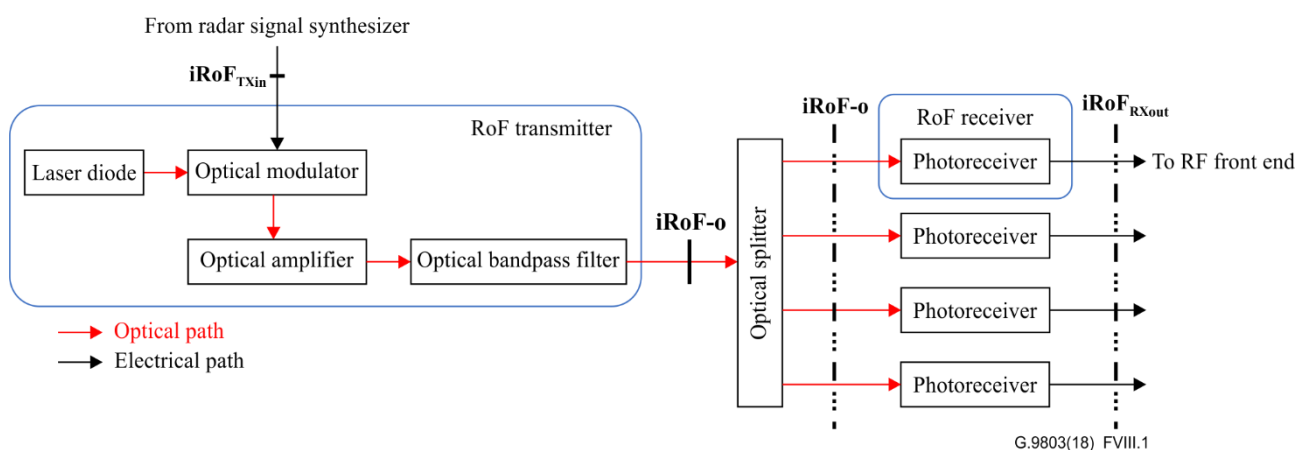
From radar signal synthesizer

iRoF$_{TXin}$

RoF transmitter

Laser diode

Optical modulator

Optical amplifier

Optical bandpass filter

iRoF-o

Optical splitter

iRoF-o

RoF receiver

iRoF$_{RXout}$

Photoreceiver

To RF front end

Photoreceiver

Photoreceiver

Photoreceiver

Optical path

Electrical path

G.9803(18) FVIII.1